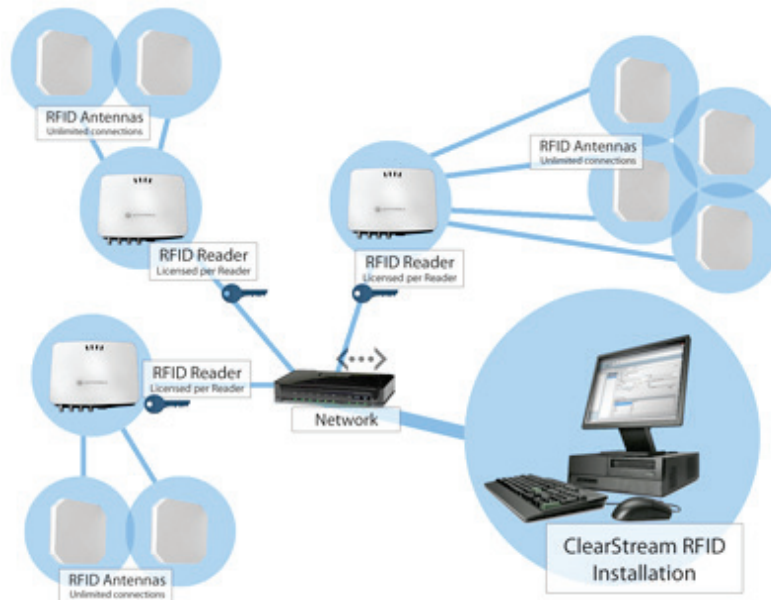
RFID Antennas
Unlimited connections

RFID Antennas
Unlimited connections

RFID Reader
Licensed per Reader

RFID Reader
Licensed per Reader

RFID Reader
Licensed per Reader

Network

ClearStream RFID Installation

RFID Antennas
Unlimited connections